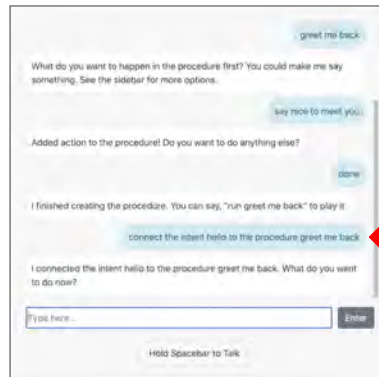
greet me back

What do you want to happen in the procedure first? You could make me say something. See the sidebar for more options.

say nice to meet you

Added action to the procedure! Do you want to do anything else?

done

I finished creating the procedure. You can say, "run greet me back" to play it

connect the intent hello to the procedure greet me back

I connected the intent hello to the procedure greet me back. What do you want to do now?

Type here...

Enter

Hold Spacebar to Talk